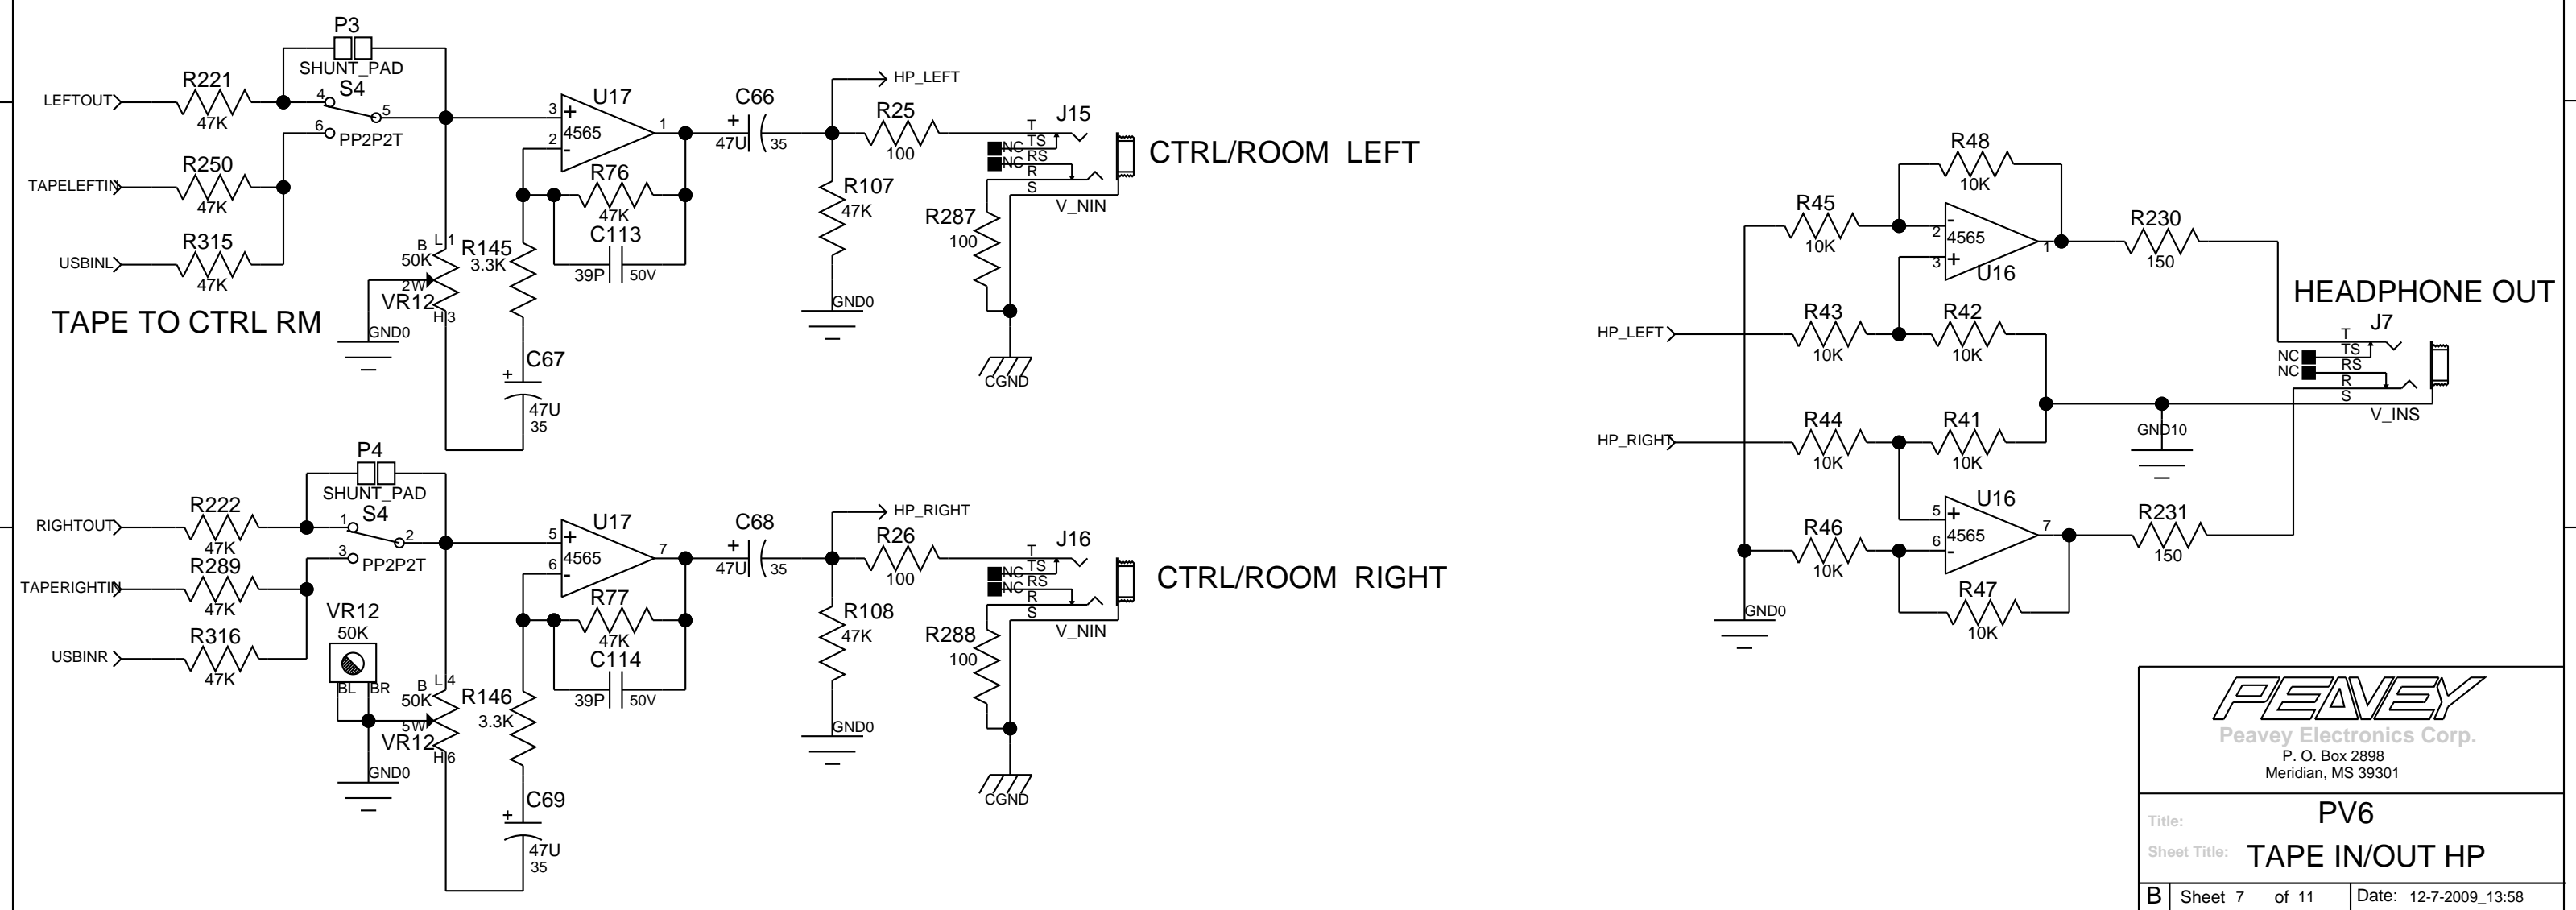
P3
SHUNT_PAD
R221
LEFTOUT
47K
4 S4 5
6 PP2P2T
R250
TAPELEFTIN
47K
R315
USBINL
47K
TAPE TO CTRL RM
B L 1
50K
2W
VR12
H 3
GND0
R145
3.3K
C67
47U
35
3 + U17
4565
2 -
1
R76
47K
C113
39P 50V
C66
47U 35
HP_LEFT
R25
100
R107
47K
GND0
J15
T
TS
NC RS
NC R
S
V_NIN
R287
100
CGND
CTRL/ROOM LEFT

P4
SHUNT_PAD
R222
RIGHTOUT
47K
1 S4 2
3 PP2P2T
R289
TAPERIGHTIN
47K
R316
USBINR
47K
VR12
50K
BL BR
B L 4
50K
5W
VR12
H 6
GND0
R146
3.3K
C69
47U
35
5 + U17
4565
6 -
7
R77
47K
C114
39P 50V
C68
47U 35
HP_RIGHT
R26
100
R108
47K
GND0
J16
T
TS
NC RS
NC R
S
V_NIN
R288
100
CGND
CTRL/ROOM RIGHT

R48
10K
R45
10K
2 -
4565
3 +
U16
1
R230
150
HEADPHONE OUT
J7
T
TS
NC RS
NC R
S
V_INS
HP_LEFT
R43
10K
R42
10K
HP_RIGHT
R44
10K
R41
10K
GND10
U16
5 +
4565
6 -
7
R231
150
R46
10K
R47
10K
GND0

PEAVEY
Peavey Electronics Corp.
P. O. Box 2898
Meridian, MS 39301
Title: PV6
Sheet Title: TAPE IN/OUT HP
B Sheet 7 of 11 Date: 12-7-2009_13:58